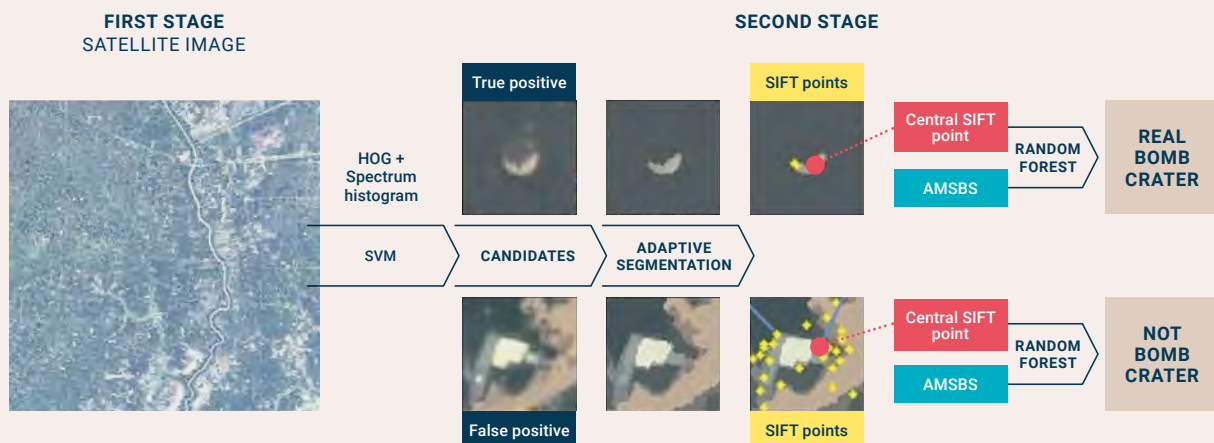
FIRST STAGE
SATELLITE IMAGE

SECOND STAGE

True positive

SIFT points

Central SIFT point

RANDOM FOREST

REAL BOMB CRATER

AMSBS

HOG + Spectrum histogram

SVM

CANDIDATES

ADAPTIVE SEGMENTATION

Central SIFT point

RANDOM FOREST

NOT BOMB CRATER

AMSBS

False positive

SIFT points